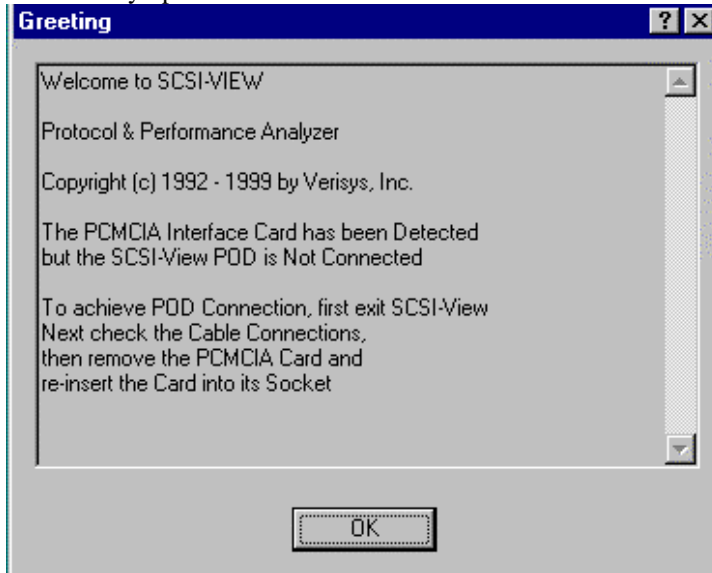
Greeting

?

Welcome to SCSI-VIEW

Protocol & Performance Analyzer

Copyright (c) 1992 - 1999 by Verisys, Inc.

The PCMCIA Interface Card has been Detected but the SCSI-View POD is Not Connected

To achieve POD Connection, first exit SCSI-View
Next check the Cable Connections,
then remove the PCMCIA Card and
re-insert the Card into its Socket

OK